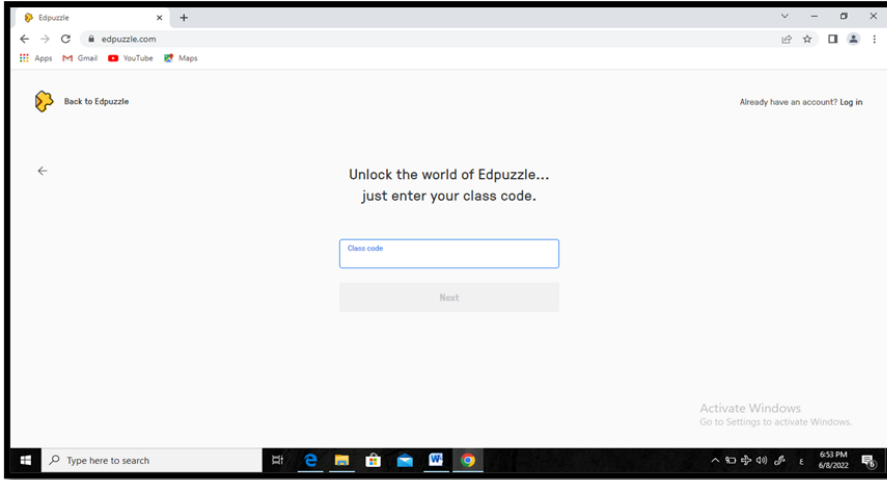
Edpuzzle
edpuzzle.com
Apps Gmail YouTube Maps

Back to Edpuzzle

Already have an account? Log in

←

Unlock the world of Edpuzzle...
just enter your class code.

Class code

Next

Activate Windows
Go to Settings to activate Windows.

Type here to search

6:53 PM
6/8/2022